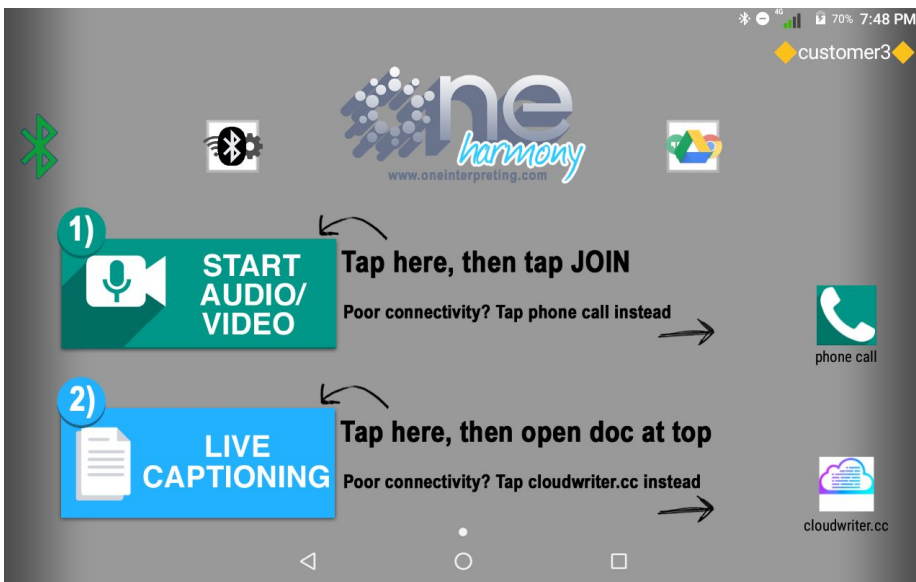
4G 70% 7:48 PM

customer3

ne harmony
www.oneinterpreting.com

1)
START AUDIO/ VIDEO

Tap here, then tap JOIN

Poor connectivity? Tap phone call instead

phone call

2)
LIVE CAPTIONING

Tap here, then open doc at top

Poor connectivity? Tap cloudwriter.cc instead

cloudwriter.cc